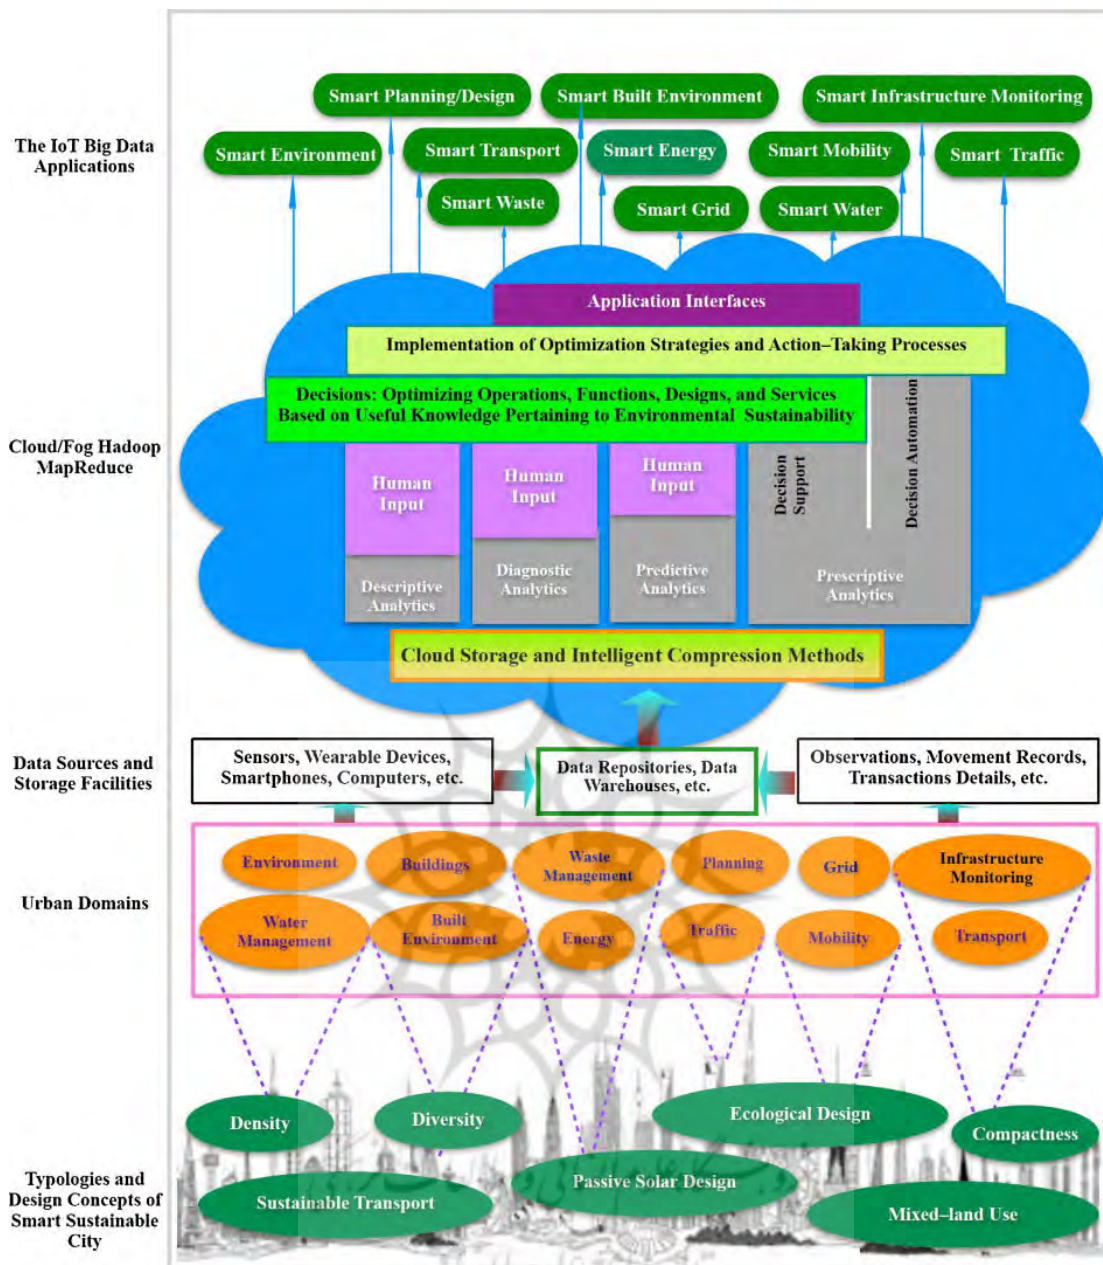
The IoT Big Data Applications

Smart Planning/Design
Smart Built Environment
Smart Infrastructure Monitoring
Smart Environment
Smart Transport
Smart Energy
Smart Mobility
Smart Traffic
Smart Waste
Smart Grid
Smart Water

Cloud/Fog Hadoop MapReduce

Application Interfaces
Implementation of Optimization Strategies and Action–Taking Processes
Decisions: Optimizing Operations, Functions, Designs, and Services Based on Useful Knowledge Pertaining to Environmental Sustainability
Decision Automation
Human Input
Human Input
Human Input
Decision Support
Descriptive Analytics
Diagnostic Analytics
Predictive Analytics
Prescriptive Analytics
Cloud Storage and Intelligent Compression Methods

Data Sources and Storage Facilities

Sensors, Wearable Devices, Smartphones, Computers, etc.
Data Repositories, Data Warehouses, etc.
Observations, Movement Records, Transactions Details, etc.

Urban Domains

Environment
Buildings
Waste Management
Planning
Grid
Infrastructure Monitoring
Water Management
Built Environment
Energy
Traffic
Mobility
Transport

Typologies and Design Concepts of Smart Sustainable City

Density
Diversity
Ecological Design
Compactness
Passive Solar Design
Sustainable Transport
Mixed–land Use